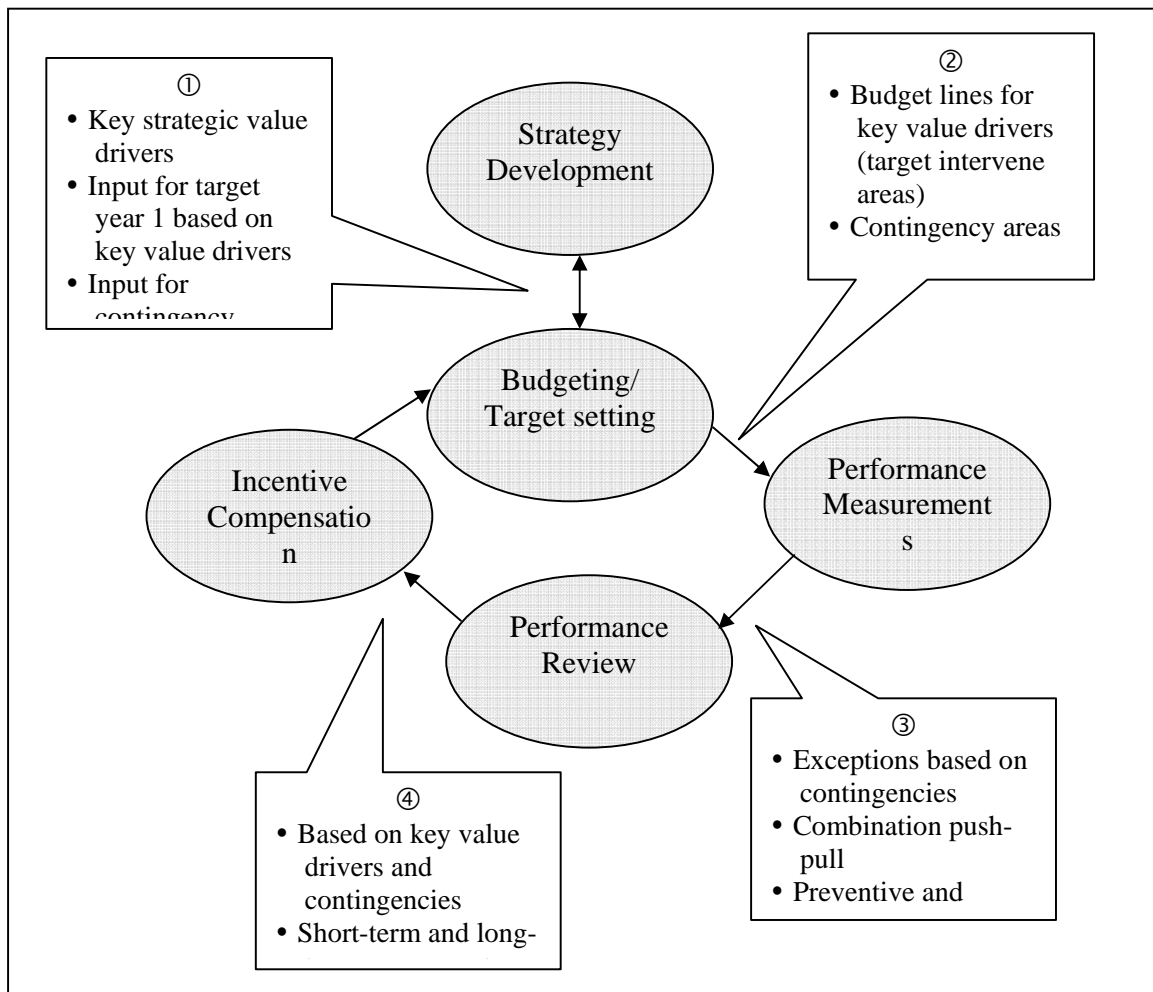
①
• Key strategic value drivers
• Input for target year 1 based on key value drivers
• Input for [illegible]

Strategy Development

②
• Budget lines for key value drivers (target intervene areas)
• Contingency areas

Budgeting/ Target setting

Incentive Compensatio n

Performance Measurement s

Performance Review

③
• Exceptions based on contingencies
• Combination push-pull
• Preventive and

④
• Based on key value drivers and contingencies
• Short-term and long-